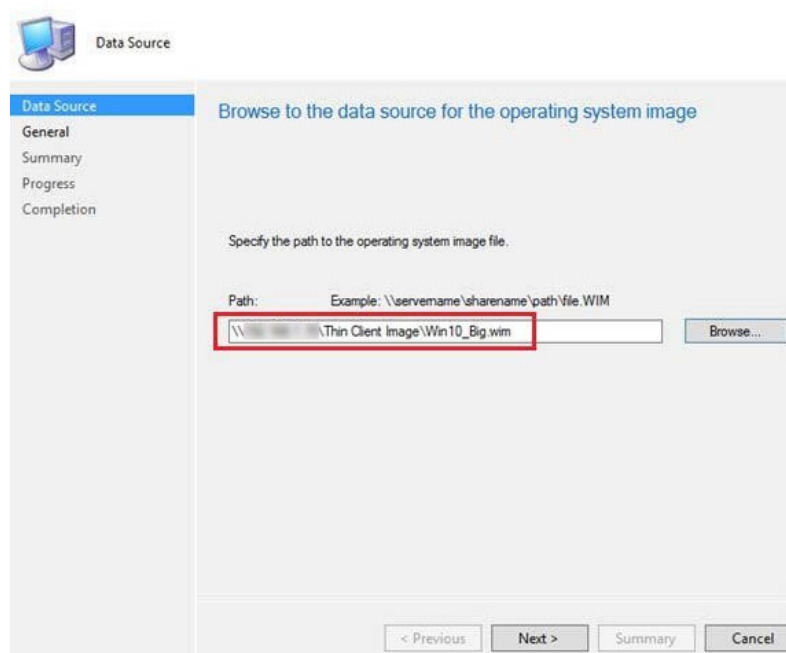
Data Source

Data Source
General
Summary
Progress
Completion

Browse to the data source for the operating system image

Specify the path to the operating system image file.

Path: Example: \\servername\sharename\path\file.WIM

\\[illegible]\Thin Client Image\Win10_Big.wim

Browse...

< Previous
Next >
Summary
Cancel